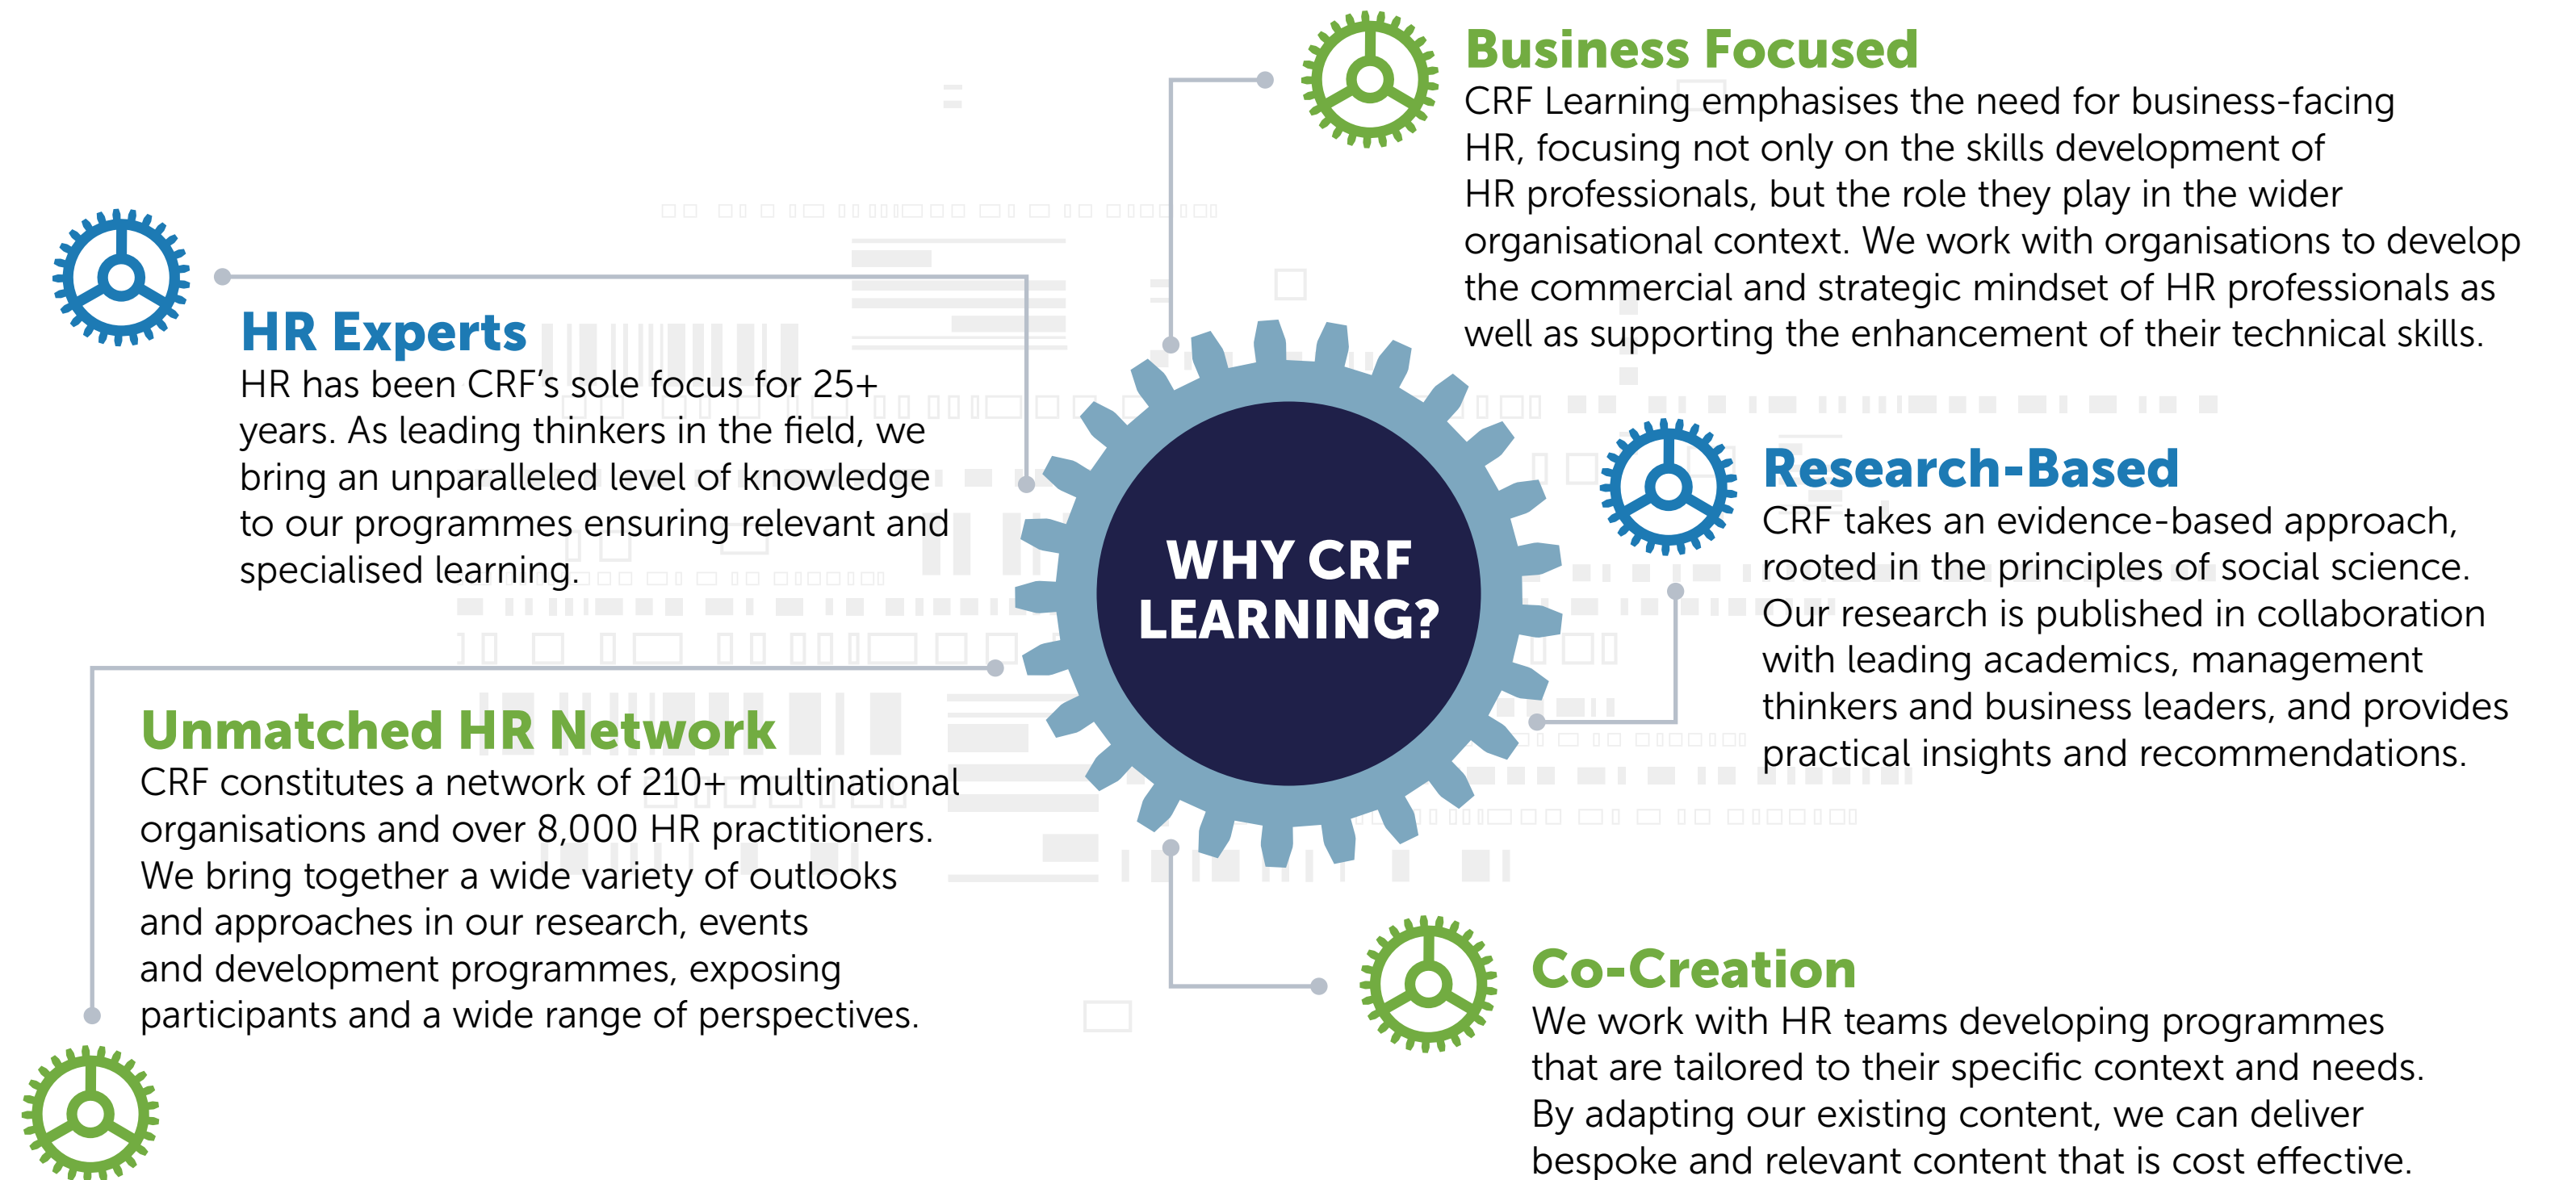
WHY CRF LEARNING?

HR Experts
HR has been CRF's sole focus for 25+ years. As leading thinkers in the field, we bring an unparalleled level of knowledge to our programmes ensuring relevant and specialised learning.

Business Focused
CRF Learning emphasises the need for business-facing HR, focusing not only on the skills development of HR professionals, but the role they play in the wider organisational context. We work with organisations to develop the commercial and strategic mindset of HR professionals as well as supporting the enhancement of their technical skills.

Research-Based
CRF takes an evidence-based approach, rooted in the principles of social science. Our research is published in collaboration with leading academics, management thinkers and business leaders, and provides practical insights and recommendations.

Unmatched HR Network
CRF constitutes a network of 210+ multinational organisations and over 8,000 HR practitioners. We bring together a wide variety of outlooks and approaches in our research, events and development programmes, exposing participants and a wide range of perspectives.

Co-Creation
We work with HR teams developing programmes that are tailored to their specific context and needs. By adapting our existing content, we can deliver bespoke and relevant content that is cost effective.